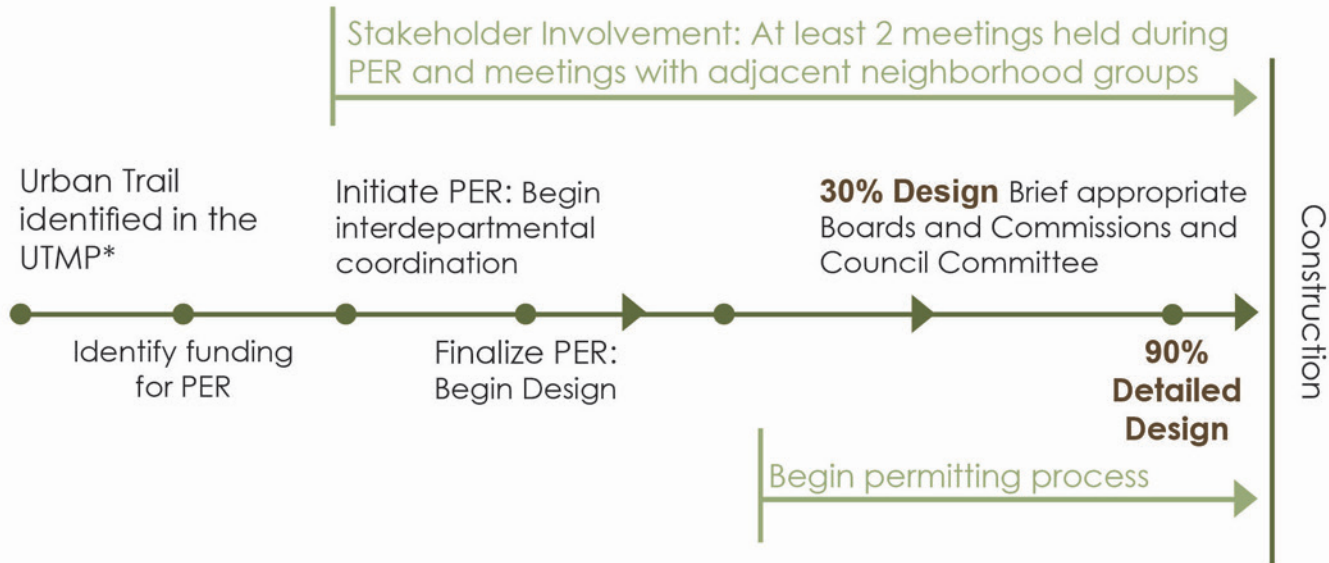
Stakeholder Involvement: At least 2 meetings held during PER and meetings with adjacent neighborhood groups

Urban Trail identified in the UTMP*

Initiate PER: Begin interdepartmental coordination

30% Design Brief appropriate Boards and Commissions and Council Committee

Construction

Identify funding for PER

Finalize PER: Begin Design

90% Detailed Design

Begin permitting process